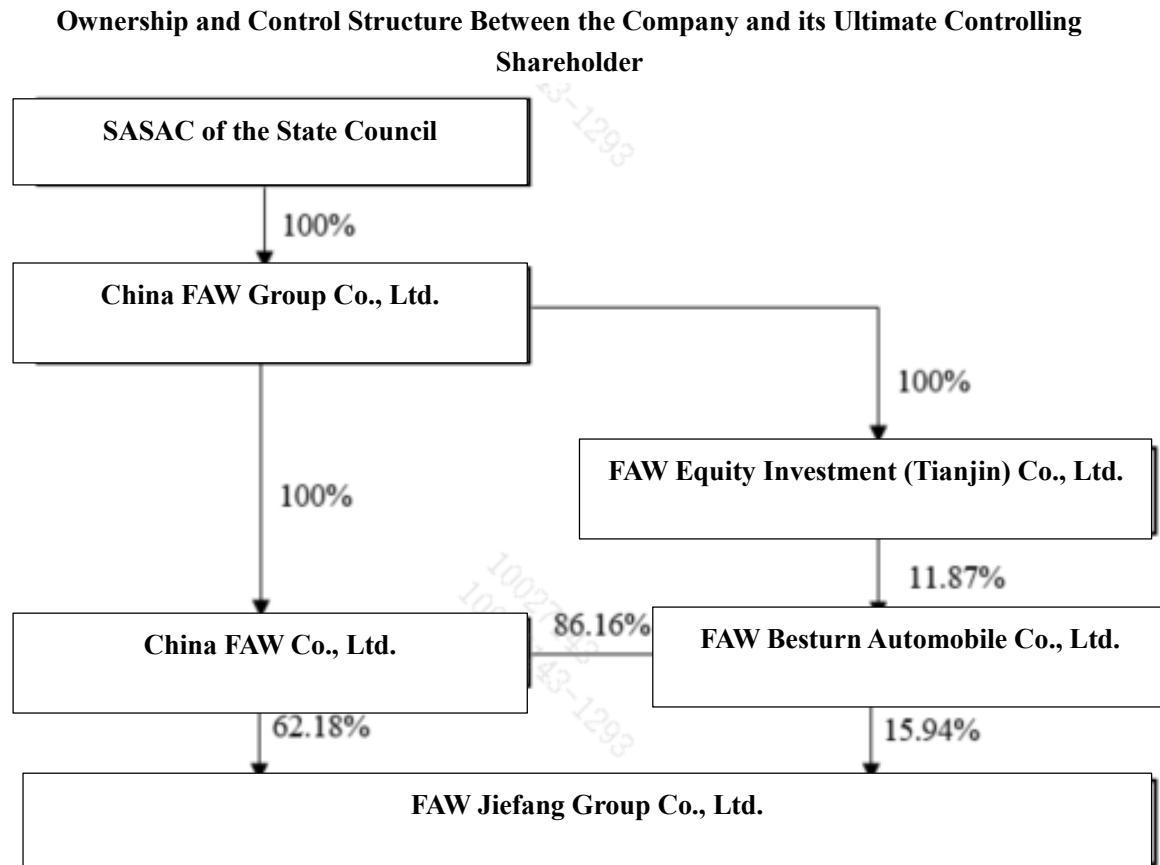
Ownership and Control Structure Between the Company and its Ultimate Controlling Shareholder

SASAC of the State Council

100%

China FAW Group Co., Ltd.

100%

FAW Equity Investment (Tianjin) Co., Ltd.

100%

11.87%

China FAW Co., Ltd.

86.16%

FAW Besturn Automobile Co., Ltd.

62.18%

15.94%

FAW Jiefang Group Co., Ltd.